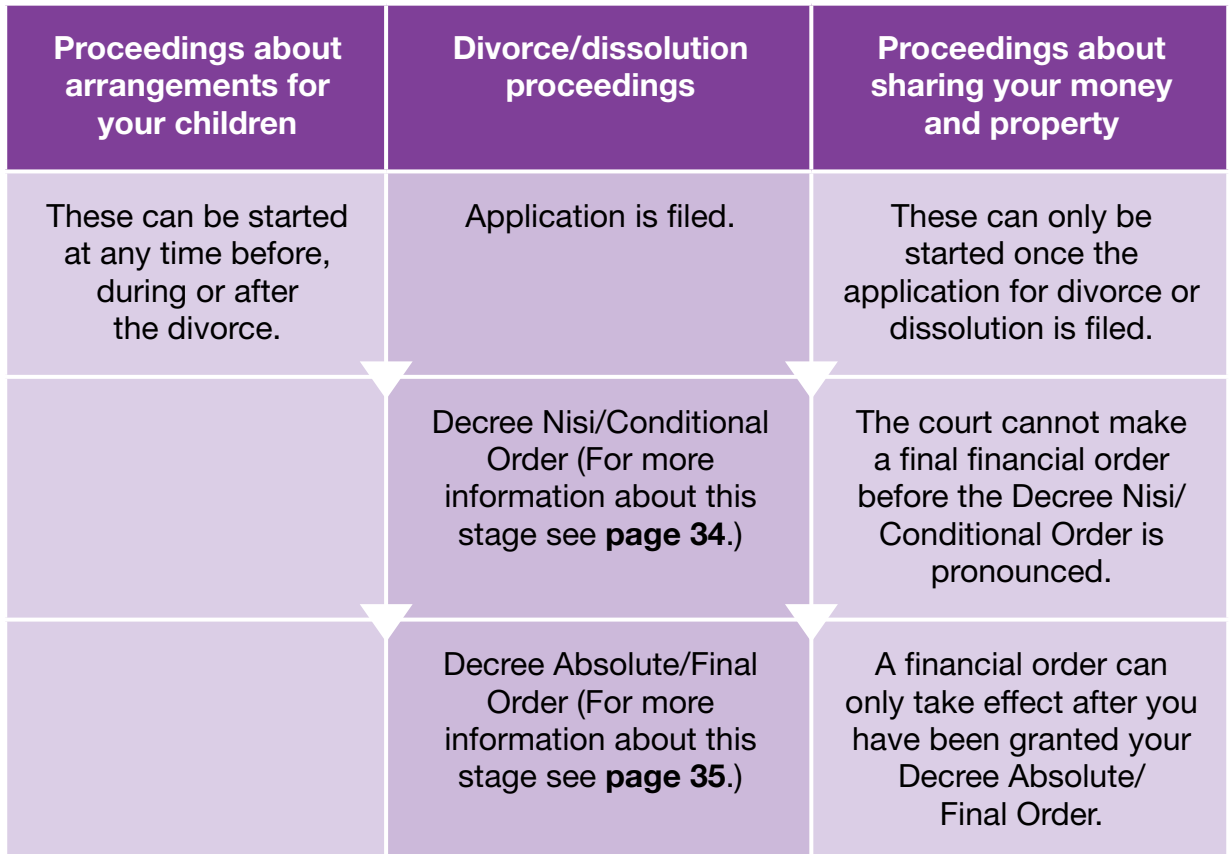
| Proceedings about arrangements for your children | Divorce/dissolution proceedings | Proceedings about sharing your money and property |
|---|---|---|
| These can be started at any time before, during or after the divorce. | Application is filed. | These can only be started once the application for divorce or dissolution is filed. |
| | Decree Nisi/Conditional Order (For more information about this stage see **page 34**.) | The court cannot make a final financial order before the Decree Nisi/ Conditional Order is pronounced. |
| | Decree Absolute/Final Order (For more information about this stage see **page 35**.) | A financial order can only take effect after you have been granted your Decree Absolute/ Final Order. |